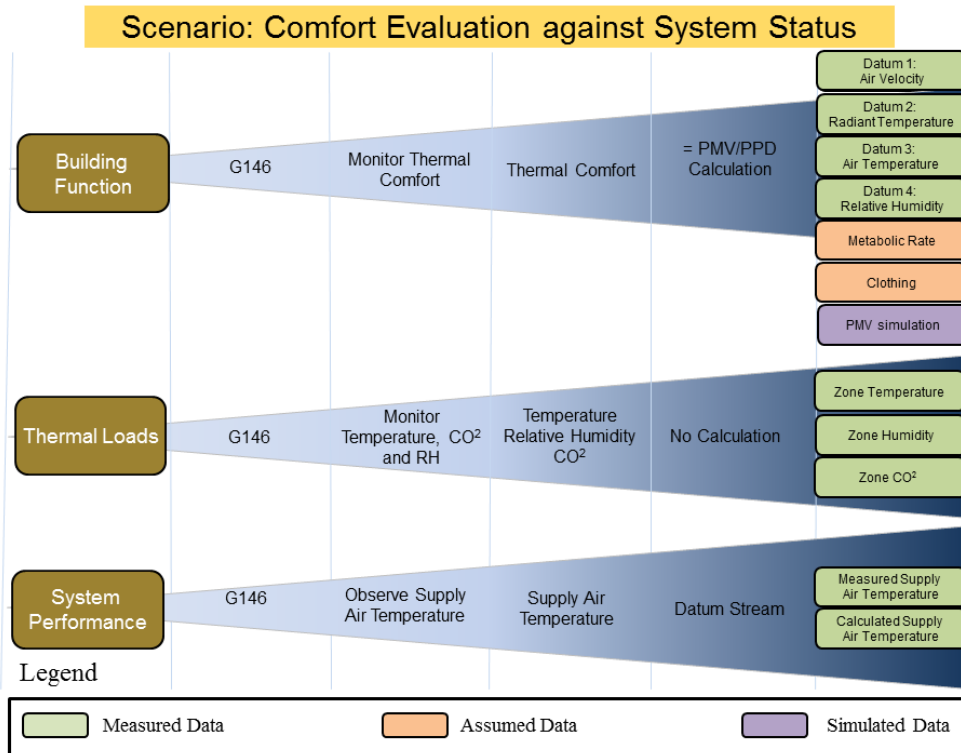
Scenario: Comfort Evaluation against System Status

Building Function

G146

Monitor Thermal Comfort

Thermal Comfort

= PMV/PPD Calculation

Datum 1: Air Velocity

Datum 2: Radiant Temperature

Datum 3: Air Temperature

Datum 4: Relative Humidity

Metabolic Rate

Clothing

PMV simulation

Thermal Loads

G146

Monitor Temperature, $CO^2$ and RH

Temperature Relative Humidity $CO^2$

No Calculation

Zone Temperature

Zone Humidity

Zone $CO^2$

System Performance

G146

Observe Supply Air Temperature

Supply Air Temperature

Datum Stream

Measured Supply Air Temperature

Calculated Supply Air Temperature

Legend

Measured Data

Assumed Data

Simulated Data